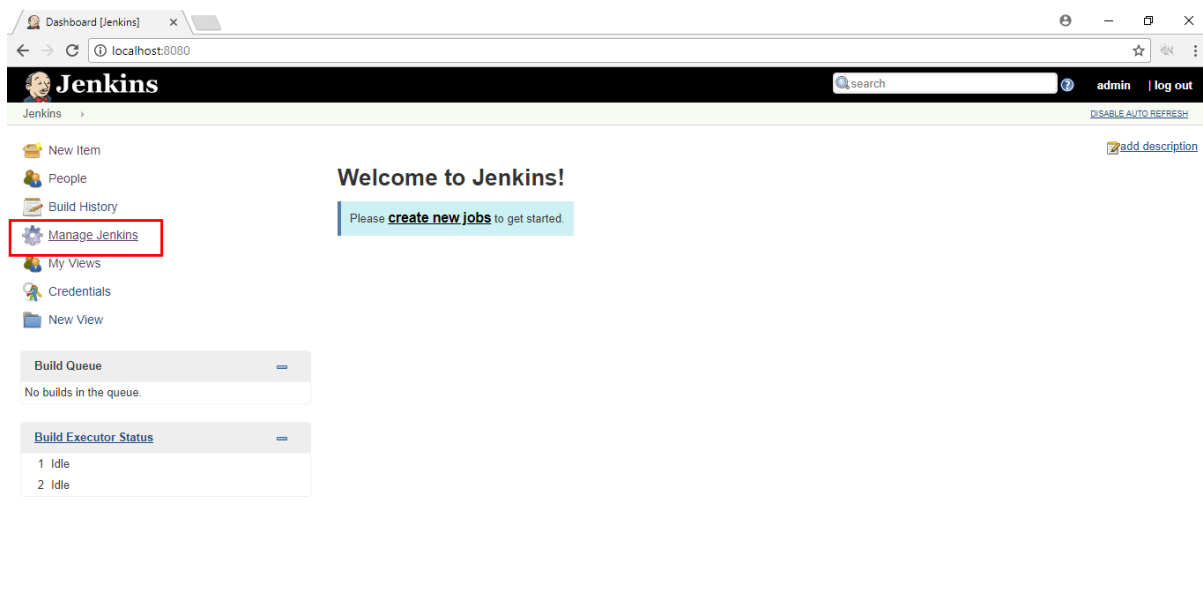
Dashboard [Jenkins]

localhost:8080

Jenkins

search

admin | log out

Jenkins

DISABLE AUTO REFRESH

New Item

People

Build History

Manage Jenkins

My Views

Credentials

New View

add description

Welcome to Jenkins!

Please **create new jobs** to get started.

Build Queue

No builds in the queue.

Build Executor Status

1 Idle

2 Idle